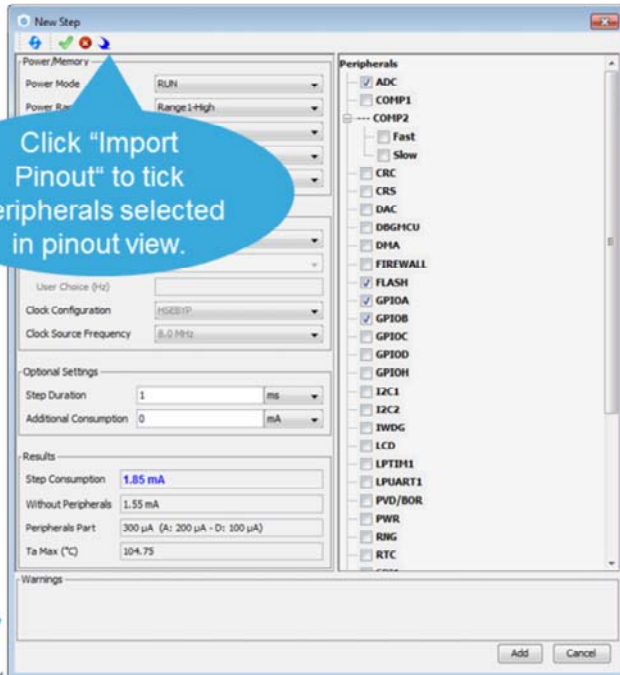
New Step

Power/Memory

Power Mode RUN

Power Ra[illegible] Range1-High

Click "Import Pinout" to tick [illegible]eripherals selected in pinout view.

User Choice (Hz)

Clock Configuration HSEBYP

Clock Source Frequency 8.0 MHz

Optional Settings

Step Duration 1 ms

Additional Consumption 0 mA

Results

Step Consumption 1.85 mA

Without Peripherals 1.55 mA

Peripherals Part 300 µA (A: 200 µA - D: 100 µA)

Ta Max (°C) 104.75

Warnings

Peripherals

ADC

COMP1

COMP2

Fast

Slow

CRC

CRS

DAC

DBGMCU

DMA

FIREWALL

FLASH

GPIOA

GPIOB

GPIOC

GPIOD

GPIOH

I2C1

I2C2

IWDG

LCD

LPTIM1

LPUART1

PVD/BOR

PWR

RNG

RTC

Add Cancel